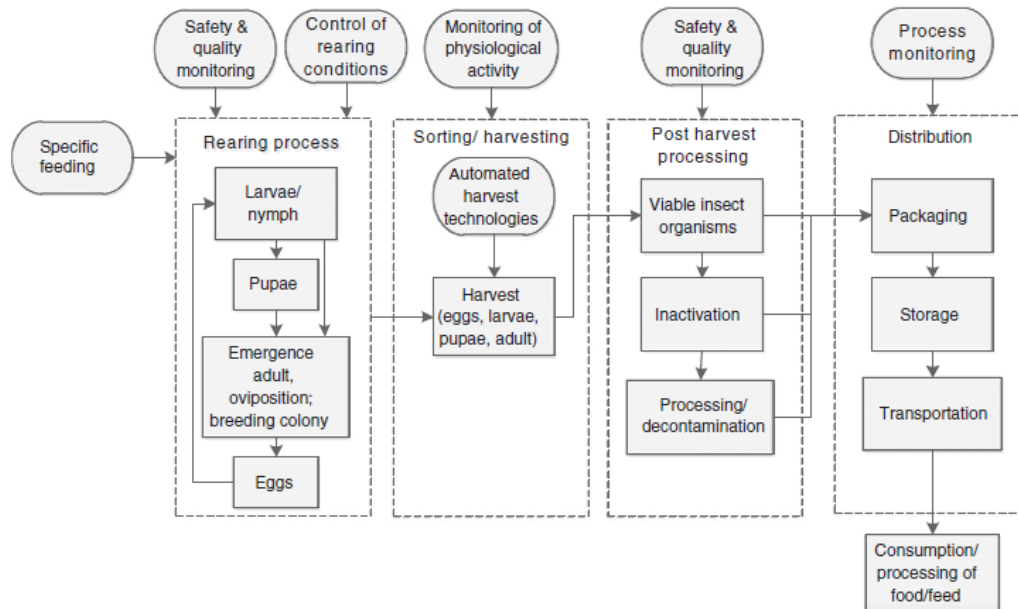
Safety & quality monitoring

Control of rearing conditions

Monitoring of physiological activity

Safety & quality monitoring

Process monitoring

Specific feeding

Rearing process

Larvae/ nymph

Pupae

Emergence adult, oviposition; breeding colony

Eggs

Sorting/ harvesting

Automated harvest technologies

Harvest (eggs, larvae, pupae, adult)

Post harvest processing

Viable insect organisms

Inactivation

Processing/ decontamination

Distribution

Packaging

Storage

Transportation

Consumption/ processing of food/feed